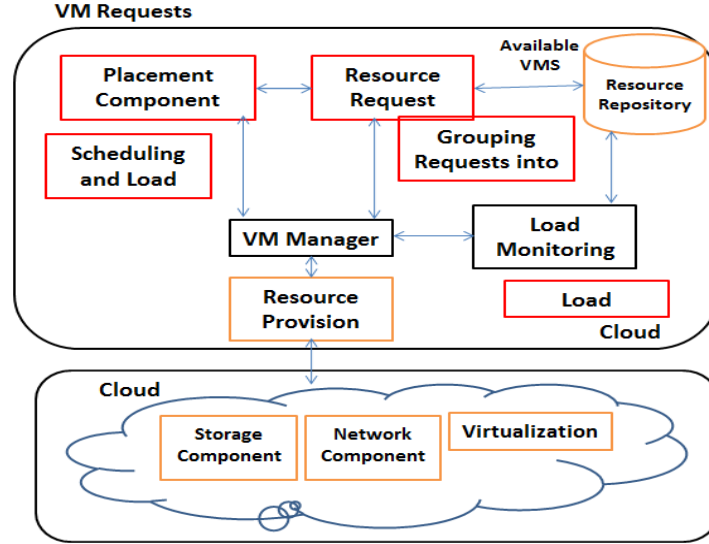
VM Requests

Placement Component

Resource Request

Available VMS

Resource Repository

Scheduling and Load

Grouping Requests into

VM Manager

Load Monitoring

Resource Provision

Load

Cloud

Cloud

Storage Component

Network Component

Virtualization